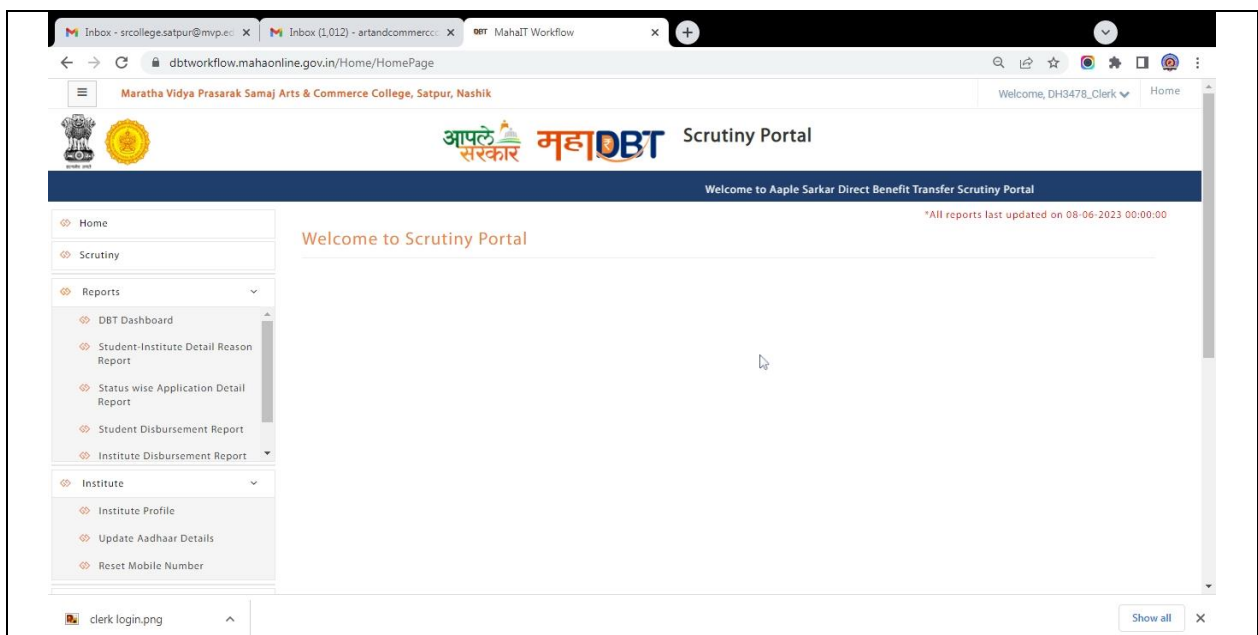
Inbox - srcollege.satpur@mvp.ec ×
Inbox (1,012) - artandcommercec ×
DBT MahaIT Workflow ×

dbtworkflow.mahaonline.gov.in/Home/HomePage

Maratha Vidya Prasarak Samaj Arts & Commerce College, Satpur, Nashik

Welcome, DH3478_Clerk
Home

आपले सरकार महाDBT Scrutiny Portal

Welcome to Aaple Sarkar Direct Benefit Transfer Scrutiny Portal

*All reports last updated on 08-06-2023 00:00:00

Home
Scrutiny
Reports
DBT Dashboard
Student-Institute Detail Reason Report
Status wise Application Detail Report
Student Disbursement Report
Institute Disbursement Report
Institute
Institute Profile
Update Aadhaar Details
Reset Mobile Number

Welcome to Scrutiny Portal

clerk login.png

Show all ×